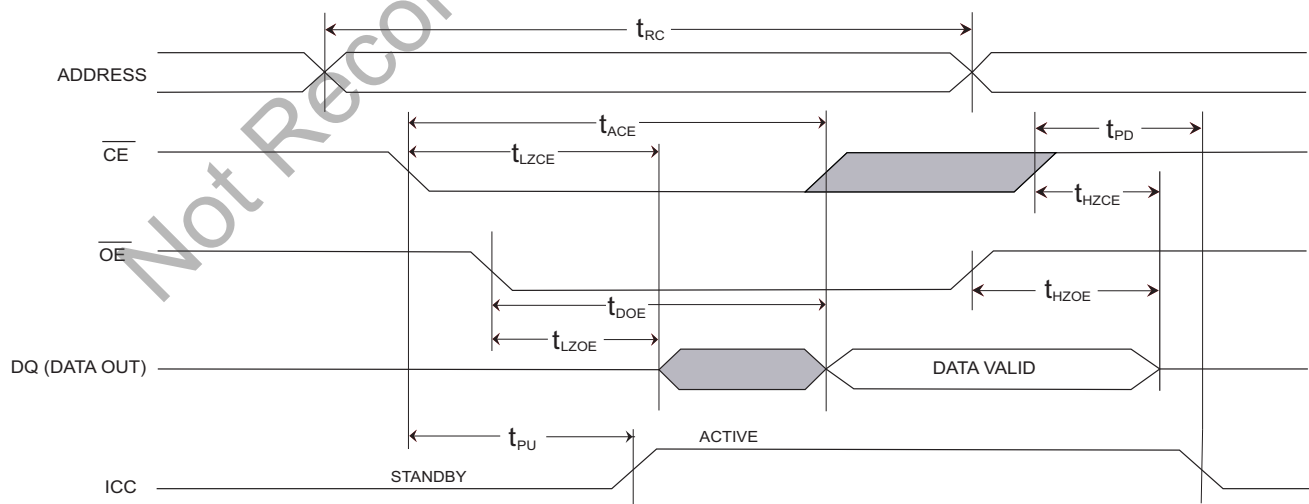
Not Recommended

$t_{RC}$

ADDRESS

$t_{ACE}$

$t_{PD}$

$\overline{CE}$

$t_{LZCE}$

$t_{HZCE}$

$\overline{OE}$

$t_{DOE}$

$t_{HZOE}$

$t_{LZOE}$

DQ (DATA OUT)

DATA VALID

$t_{PU}$

ACTIVE

STANDBY

ICC